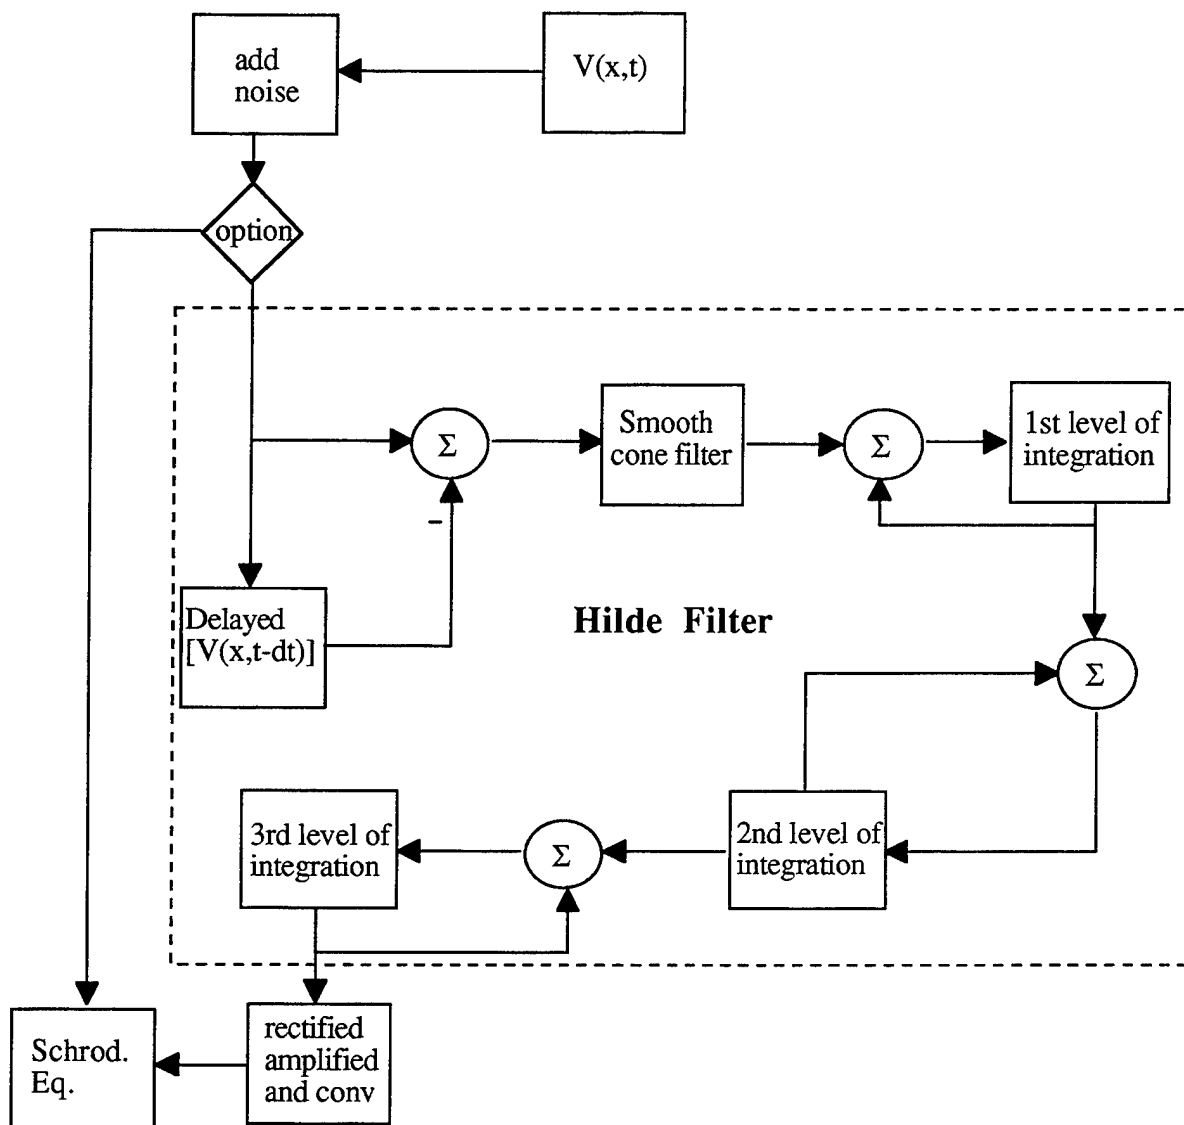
add noise

V(x,t)

option

Σ

Smooth cone filter

Σ

1st level of integration

-

Delayed [V(x,t-dt)]

Hilde Filter

Σ

3rd level of integration

Σ

2nd level of integration

Schrod. Eq.

rectified amplified and conv